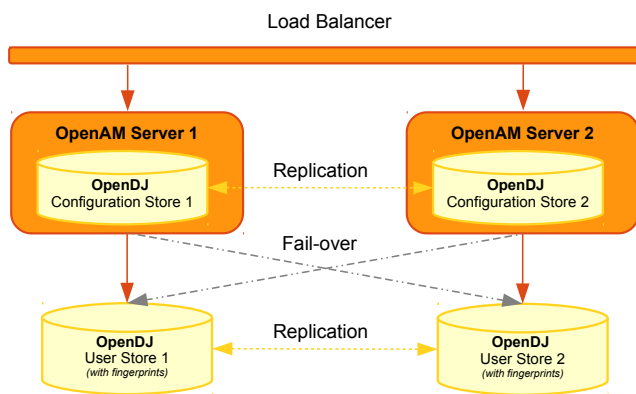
Load Balancer

OpenAM Server 1

OpenDJ
Configuration Store 1

Replication

OpenAM Server 2

OpenDJ
Configuration Store 2

Fail-over

OpenDJ
User Store 1
(with fingerprints)

Replication

OpenDJ
User Store 2
(with fingerprints)